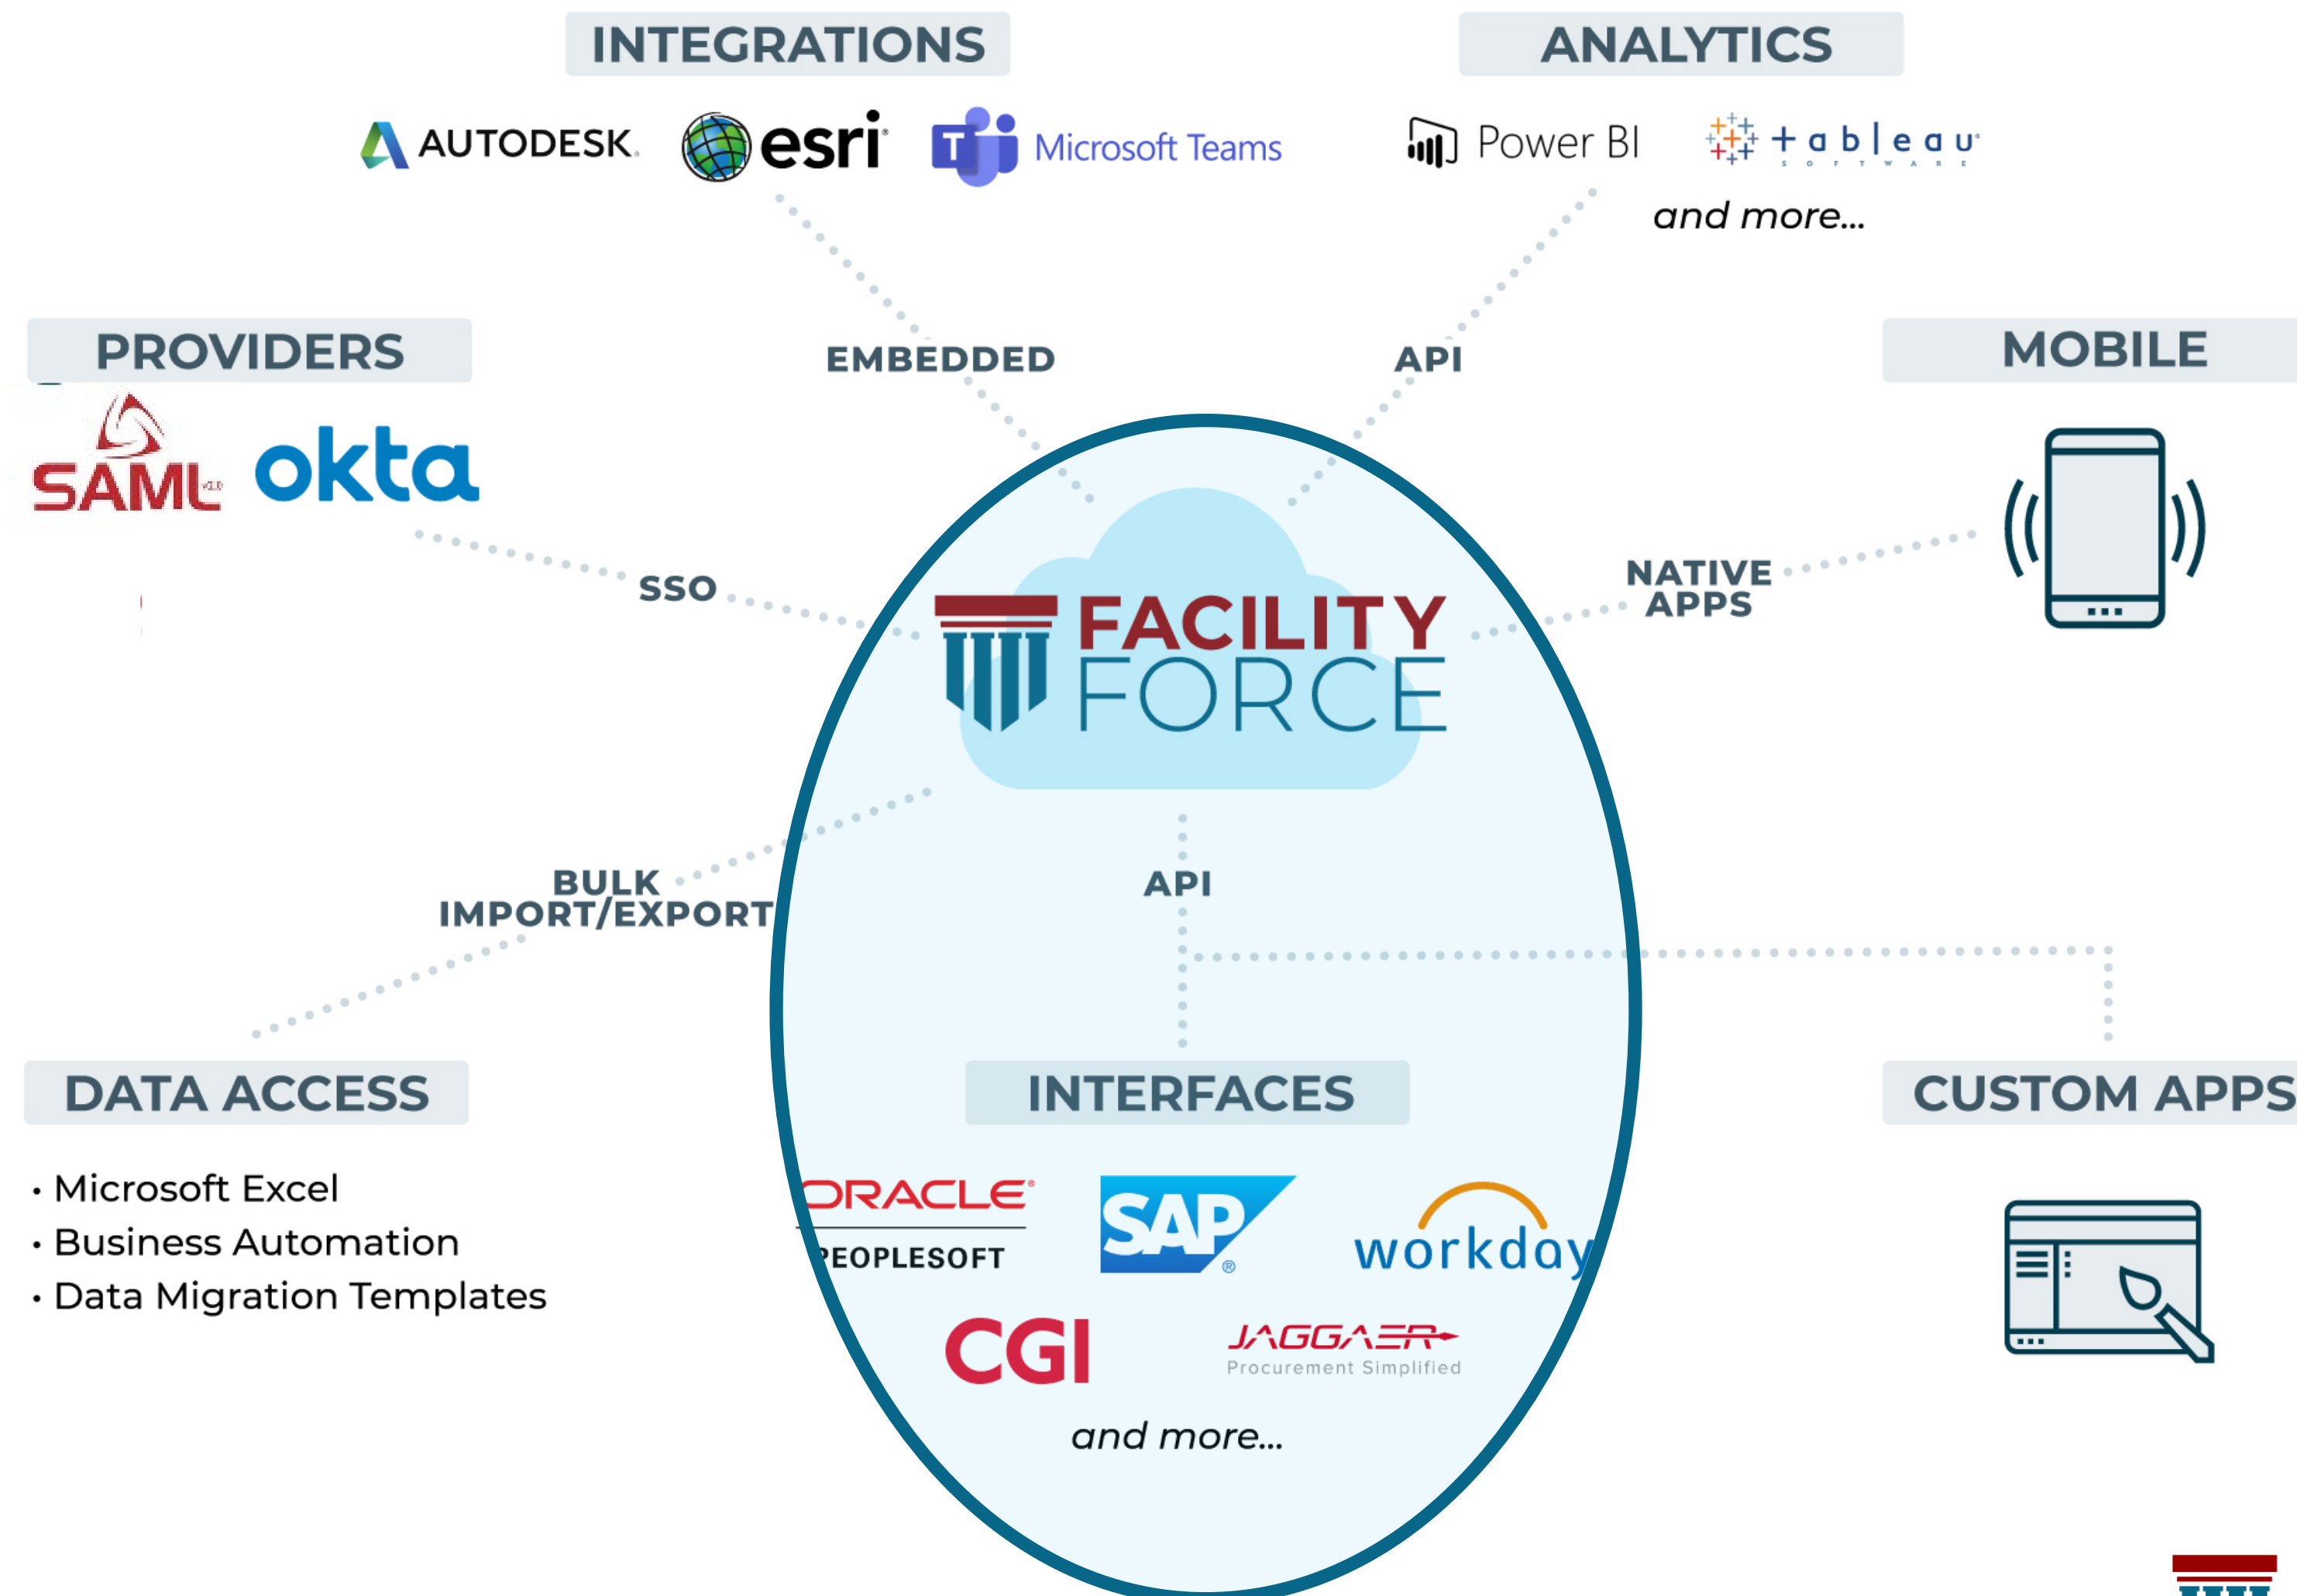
INTEGRATIONS

ANALYTICS

AUTODESK. esri Microsoft Teams

Power BI tableau SOFTWARE

and more...

PROVIDERS

EMBEDDED

API

MOBILE

SAML okta

SSO

FACILITY FORCE

NATIVE APPS

BULK IMPORT/EXPORT

API

DATA ACCESS

INTERFACES

CUSTOM APPS

• Microsoft Excel
• Business Automation
• Data Migration Templates

ORACLE PEOPLESOFT

SAP

workday

CGI

JAGGAER Procurement Simplified

and more...